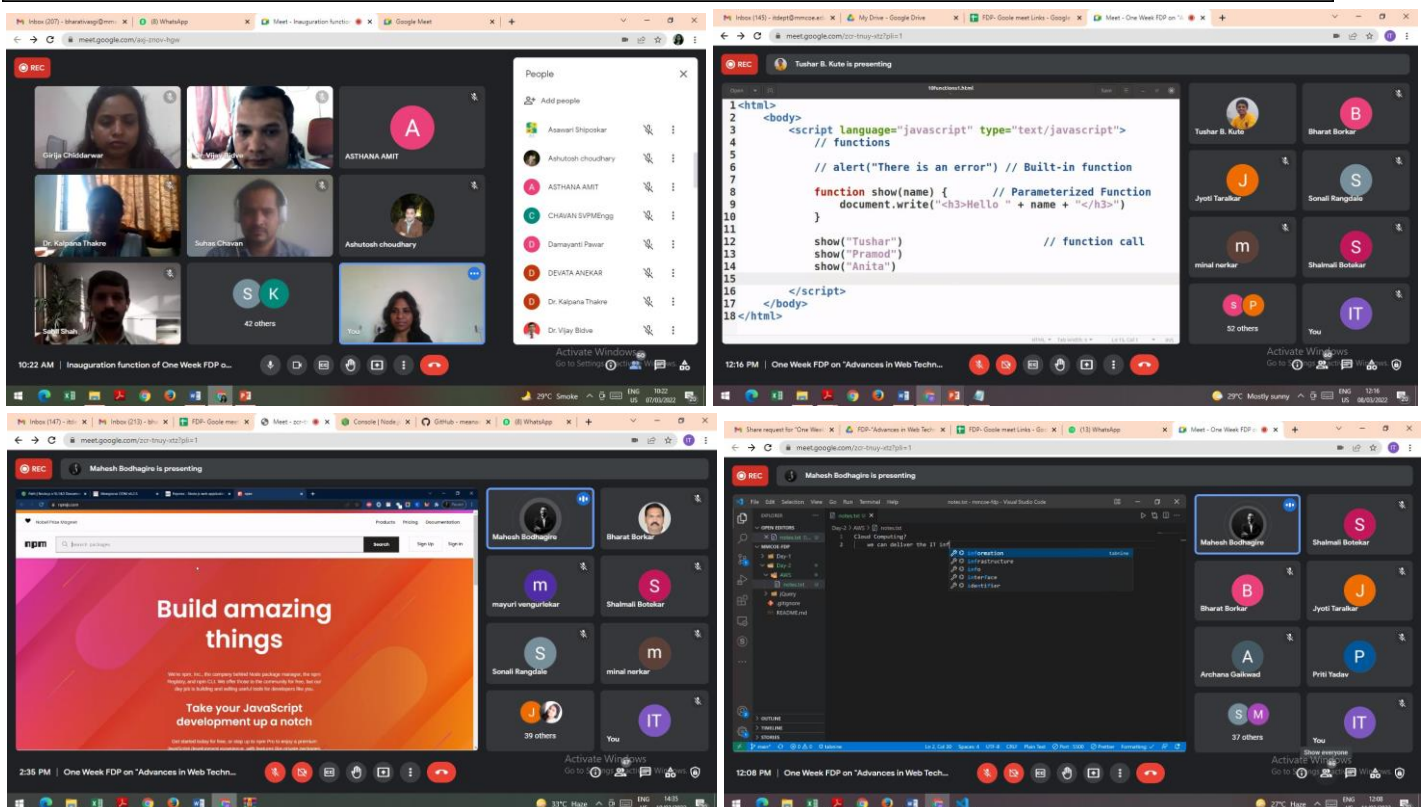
Inbox (207) - bharatiwagh@mmcoe | (8) WhatsApp | Meet - Inauguration function | Google Meet
meet.google.com/avj-znov-hgw
REC
Girija Chiddarwar
Vijay Bidve
A
ASTHANA AMIT
Dr. Kalpana Thakre
Suhas Chavan
Ashutosh choudhary
Sahil Shah
S K
42 others
You
People
Add people
Asawari Shiposkar
Ashutosh choudhary
ASTHANA AMIT
CHAVAN SVPMEngg
Damayanti Pawar
DEVATA ANEKAR
Dr. Kalpana Thakre
Dr. Vijay Bidve
10:22 AM | Inauguration function of One Week FDP o...
Activate Windows
Go to Settings to activate Windows.
29°C Smoke ENG US 10:22 07/03/2022

Inbox (145) - itdept@mmcoe.edu | My Drive - Google Drive | FDP- Goole meet Links - Google | Meet - One Week FDP on "A
meet.google.com/zcr-tnuy-stz?pli=1
REC
Tushar B. Kute is presenting
10functions1.html
1 <html>
2 <body>
3 <script language="javascript" type="text/javascript">
4 // functions
5
6 // alert("There is an error") // Built-in function
7
8 function show(name) { // Parameterized Function
9 document.write("<h3>Hello " + name + "</h3>")
10 }
11
12 show("Tushar") // function call
13 show("Pramod")
14 show("Anita")
15
16 </script>
17 </body>
18 </html>
Tushar B. Kute
B
Bharat Borkar
J
Jyoti Taralkar
S
Sonali Rangdale
m
minal nerkar
S
Shalmali Botekar
S P
52 others
IT
You
12:16 PM | One Week FDP on "Advances in Web Techn...
Activate Windows
Go to Settings to activate Windows.
29°C Mostly sunny ENG US 12:16 08/03/2022

Inbox (147) - itdept | Inbox (213) - bharati | FDP- Goole meet | Meet - zcr-tn | Console | Node.js | GitHub - meanst | (8) WhatsApp
meet.google.com/zcr-tnuy-stz?pli=1
REC
Mahesh Bodhagire is presenting
npm
Search packages
Search
Sign Up
Sign In
Products Pricing Documentation
Build amazing things
Take your JavaScript development up a notch
Mahesh Bodhagire
Bharat Borkar
m
mayuri vengurlekar
S
Shalmali Botekar
S
Sonali Rangdale
m
minal nerkar
J
39 others
IT
You
2:35 PM | One Week FDP on "Advances in Web Techn...
Activate Windows
Go to Settings to activate Windows.
33°C Haze ENG US 14:35

Share request for "One Week | FDP-"Advances in Web Techn | FDP- Goole meet Links - Goo | (13) WhatsApp | Meet - One Week FDP on
meet.google.com/zcr-tnuy-stz?pli=1
REC
Mahesh Bodhagire is presenting
File Edit Selection View Go Run Terminal Help
notes.txt - mmcoe-fdp - Visual Studio Code
EXPLORER
OPEN EDITORS
MMCOE-FDP
Day-1
Day-2
AWS
notes.txt
jQuery
.gitignore
README.md
Day-2 > AWS > notes.txt
1 Cloud Computing?
2 we can deliver the it inf
information
infrastructure
info
interface
identifier
OUTLINE
TIMELINE
STORIES
Mahesh Bodhagire
S
Shalmali Botekar
B
Bharat Borkar
J
Jyoti Taralkar
A
Archana Gaikwad
P
Priti Yadav
S M
37 others
IT
You
Show everyone
12:08 PM | One Week FDP on "Advances in Web Tech...
Activate Windows
Go to Settings to activate Windows.
27°C Haze ENG US 12:08